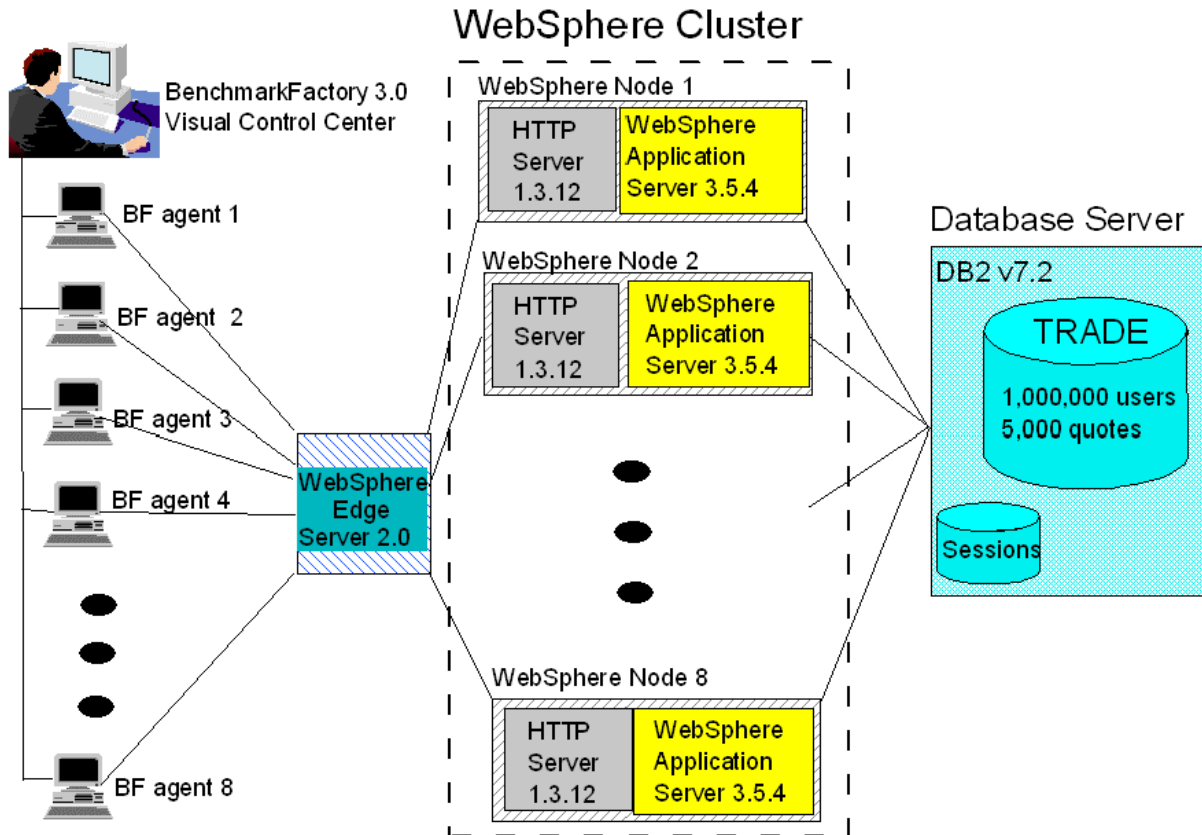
WebSphere Cluster

BenchmarkFactory 3.0
Visual Control Center

BF agent 1
BF agent 2
BF agent 3
BF agent 4
BF agent 8

WebSphere Edge Server 2.0

WebSphere Node 1
HTTP Server 1.3.12
WebSphere Application Server 3.5.4

WebSphere Node 2
HTTP Server 1.3.12
WebSphere Application Server 3.5.4

WebSphere Node 8
HTTP Server 1.3.12
WebSphere Application Server 3.5.4

Database Server
DB2 v7.2
TRADE
1,000,000 users
5,000 quotes
Sessions